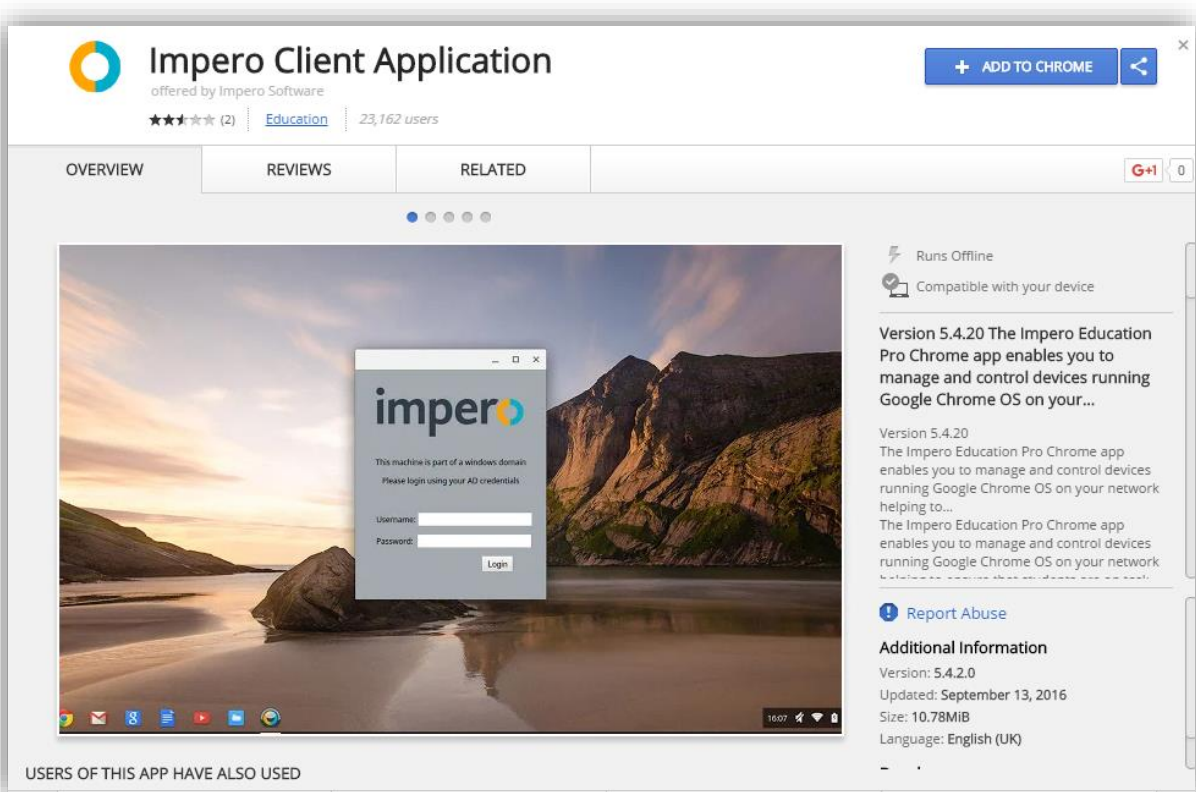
Impero Client Application
offered by Impero Software
(2) Education 23,162 users

+ ADD TO CHROME

OVERVIEW REVIEWS RELATED

G+1 0

impero

This machine is part of a windows domain
Please login using your AD credentials

Username:
Password:
Login

16:07

Runs Offline
Compatible with your device

Version 5.4.20 The Impero Education Pro Chrome app enables you to manage and control devices running Google Chrome OS on your...

Version 5.4.20
The Impero Education Pro Chrome app enables you to manage and control devices running Google Chrome OS on your network helping to...
The Impero Education Pro Chrome app enables you to manage and control devices running Google Chrome OS on your network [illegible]

Report Abuse

Additional Information
Version: 5.4.2.0
Updated: September 13, 2016
Size: 10.78MiB
Language: English (UK)

USERS OF THIS APP HAVE ALSO USED